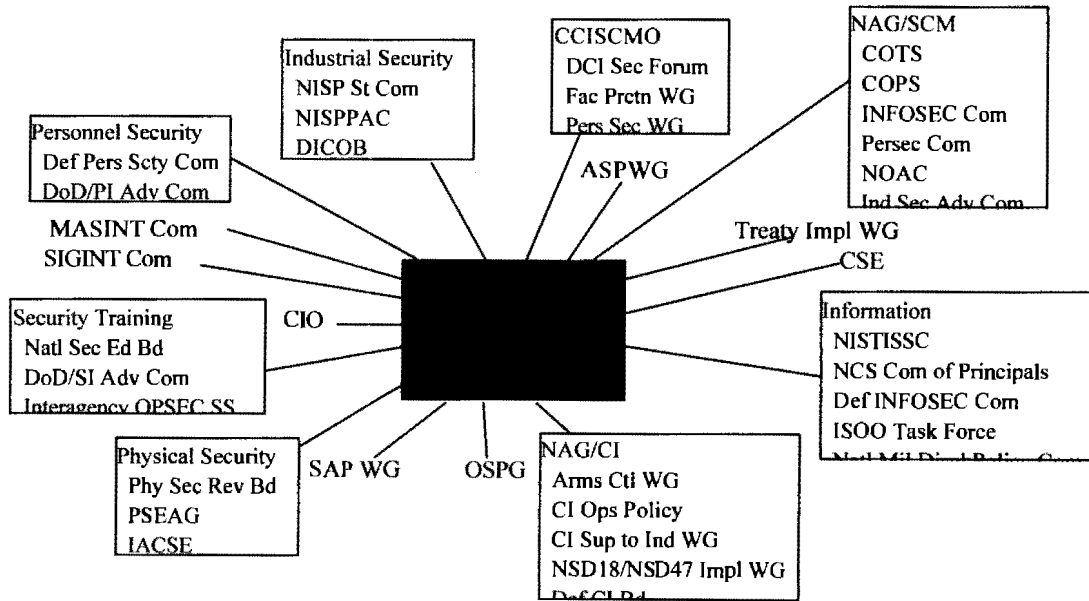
Industrial Security
NISP St Com
NISPPAC
DICOB

CCISCMO
DCI Sec Forum
Fac Prctn WG
Pers Sec WG

NAG/SCM
COTS
COPS
INFOSEC Com
Persec Com
NOAC
Ind Sec Adv Com

Personnel Security
Def Pers Scty Com
DoD/PI Adv Com

ASPWG

MASINT Com
SIGINT Com

Treaty Impl WG
CSE

Security Training
Natl Sec Ed Bd
DoD/SI Adv Com
Interagency OPSEC SS

CIO

Information
NISTISSC
NCS Com of Principals
Def INFOSEC Com
ISOO Task Force
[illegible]

Physical Security
Phy Sec Rev Bd
PSEAG
IACSE

SAP WG

OSPG

NAG/CI
Arms Ctl WG
CI Ops Policy
CI Sup to Ind WG
NSD18/NSD47 Impl WG
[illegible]